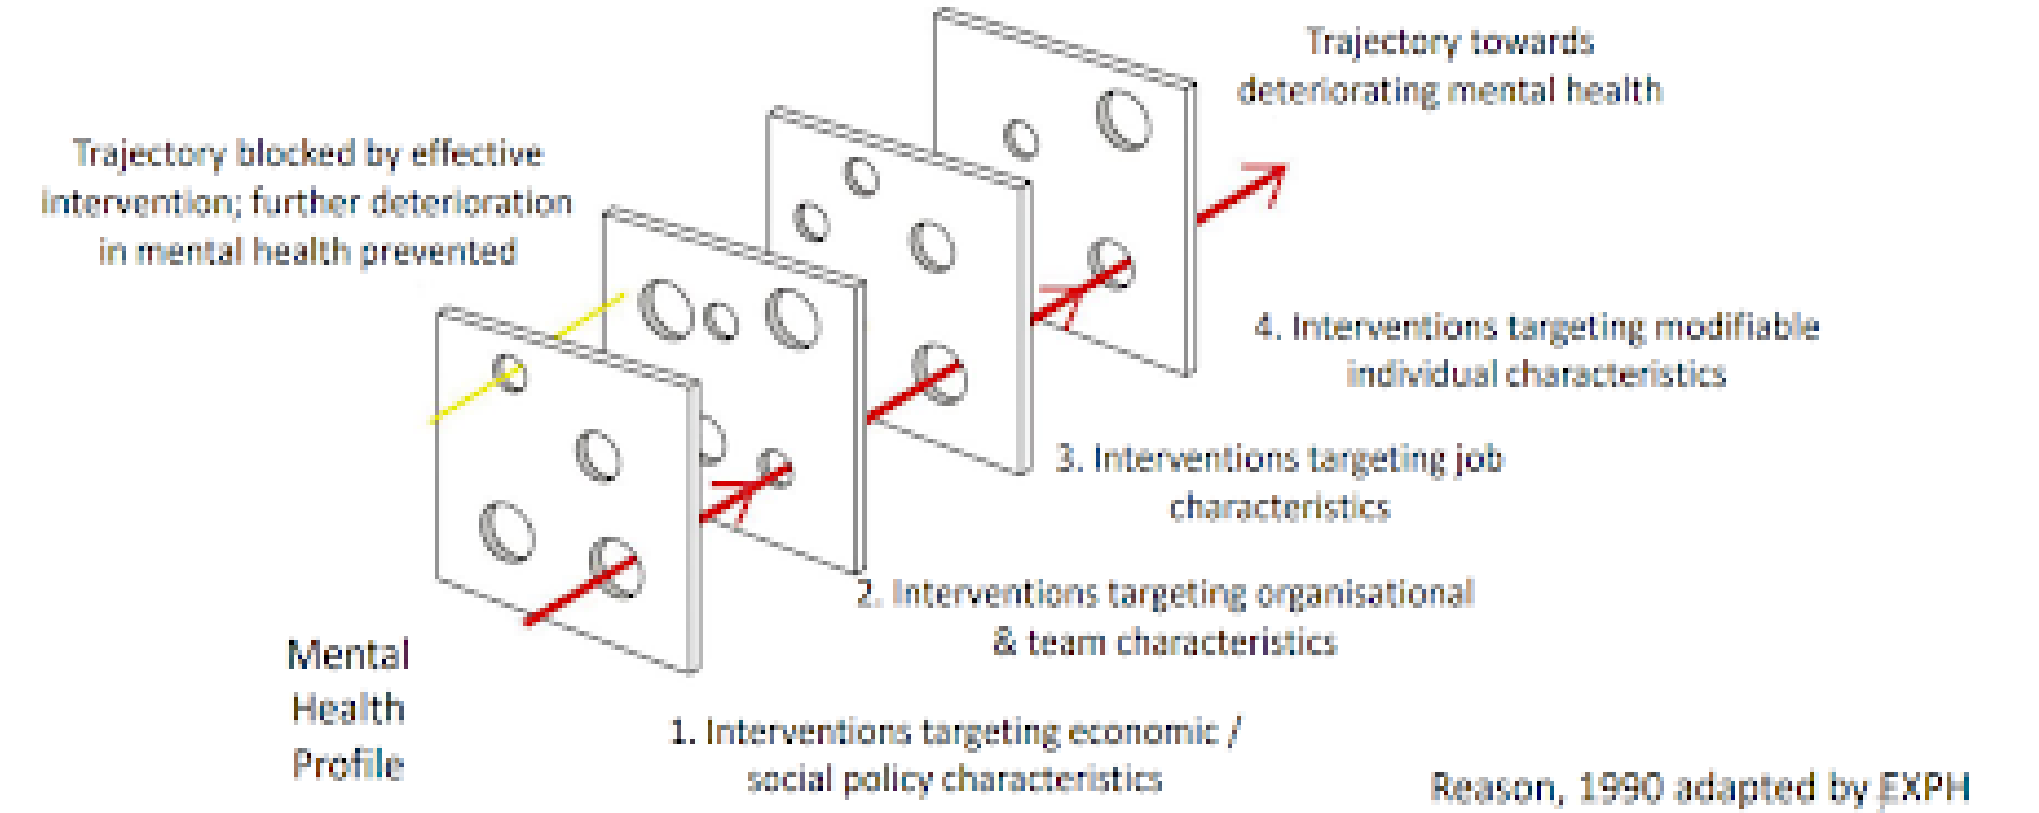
Trajectory towards deteriorating mental health

Trajectory blocked by effective intervention; further deterioration in mental health prevented

4. Interventions targeting modifiable individual characteristics

3. Interventions targeting job characteristics

2. Interventions targeting organisational & team characteristics

Mental Health Profile

1. Interventions targeting economic / social policy characteristics

Reason, 1990 adapted by EXPH